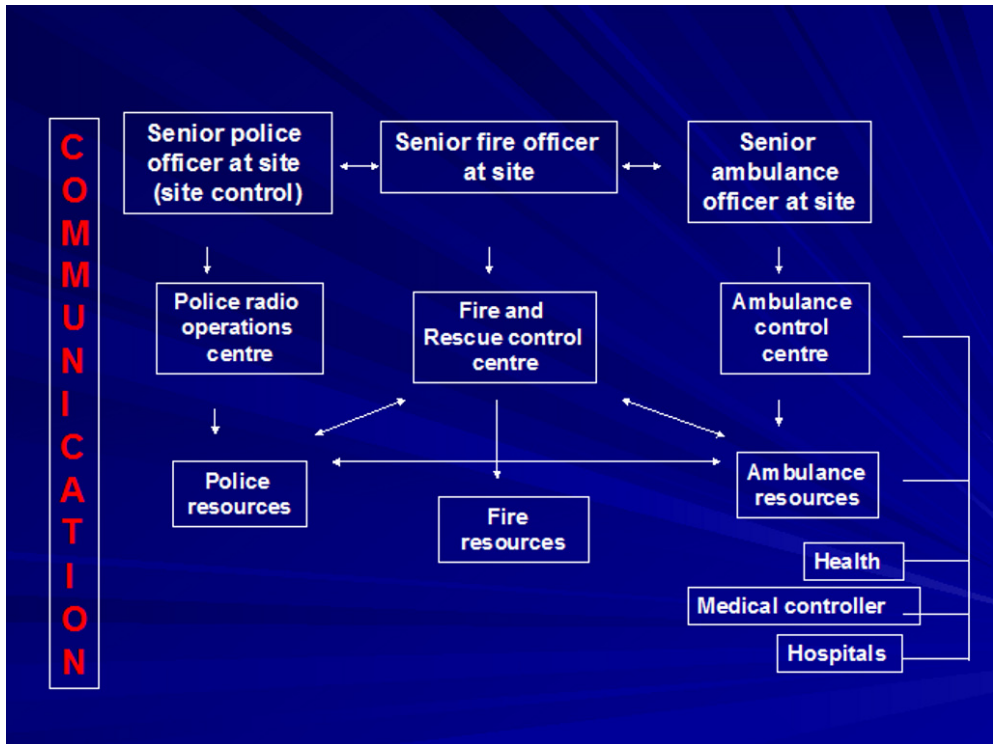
COMMUNICATION

Senior police officer at site (site control)

Senior fire officer at site

Senior ambulance officer at site

Police radio operations centre

Fire and Rescue control centre

Ambulance control centre

Police resources

Fire resources

Ambulance resources

Health

Medical controller

Hospitals